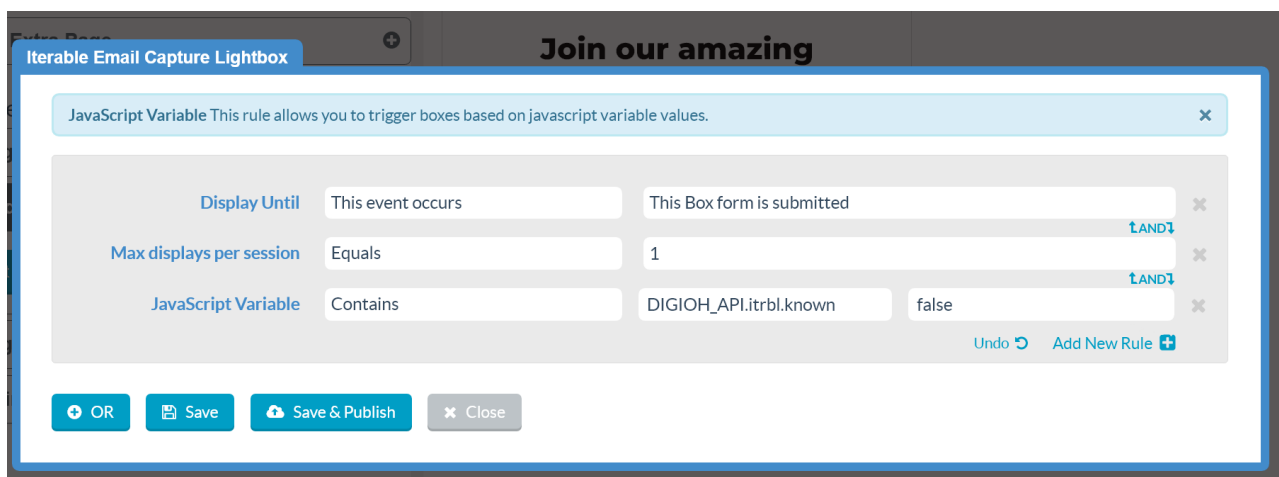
Extra Page

Join our amazing

Iterable Email Capture Lightbox

JavaScript Variable This rule allows you to trigger boxes based on javascript variable values. ×

Display Until | This event occurs | This Box form is submitted

AND

Max displays per session | Equals | 1

AND

JavaScript Variable | Contains | DIGIOH_API.itrbl.known | false

Undo Add New Rule

OR Save Save & Publish Close